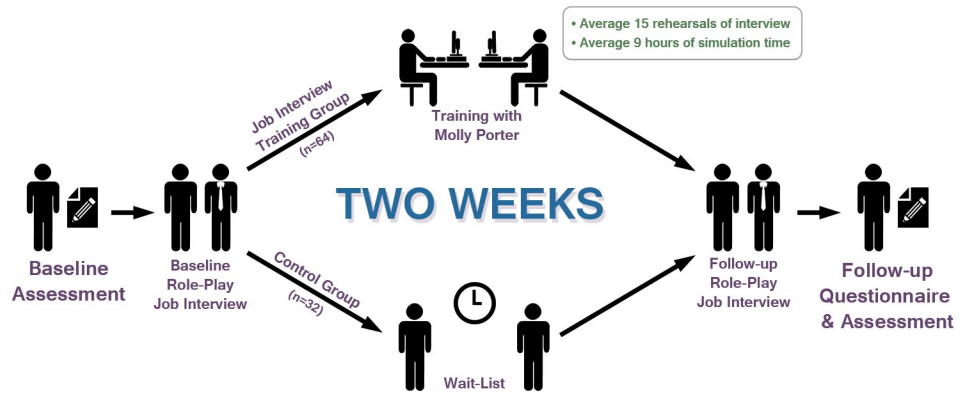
• Average 15 rehearsals of interview
• Average 9 hours of simulation time

Job Interview Training Group (n=64)

Training with Molly Porter

TWO WEEKS

Baseline Assessment

Baseline Role-Play Job Interview

Control Group (n=32)

Wait-List

Follow-up Role-Play Job Interview

Follow-up Questionnaire & Assessment